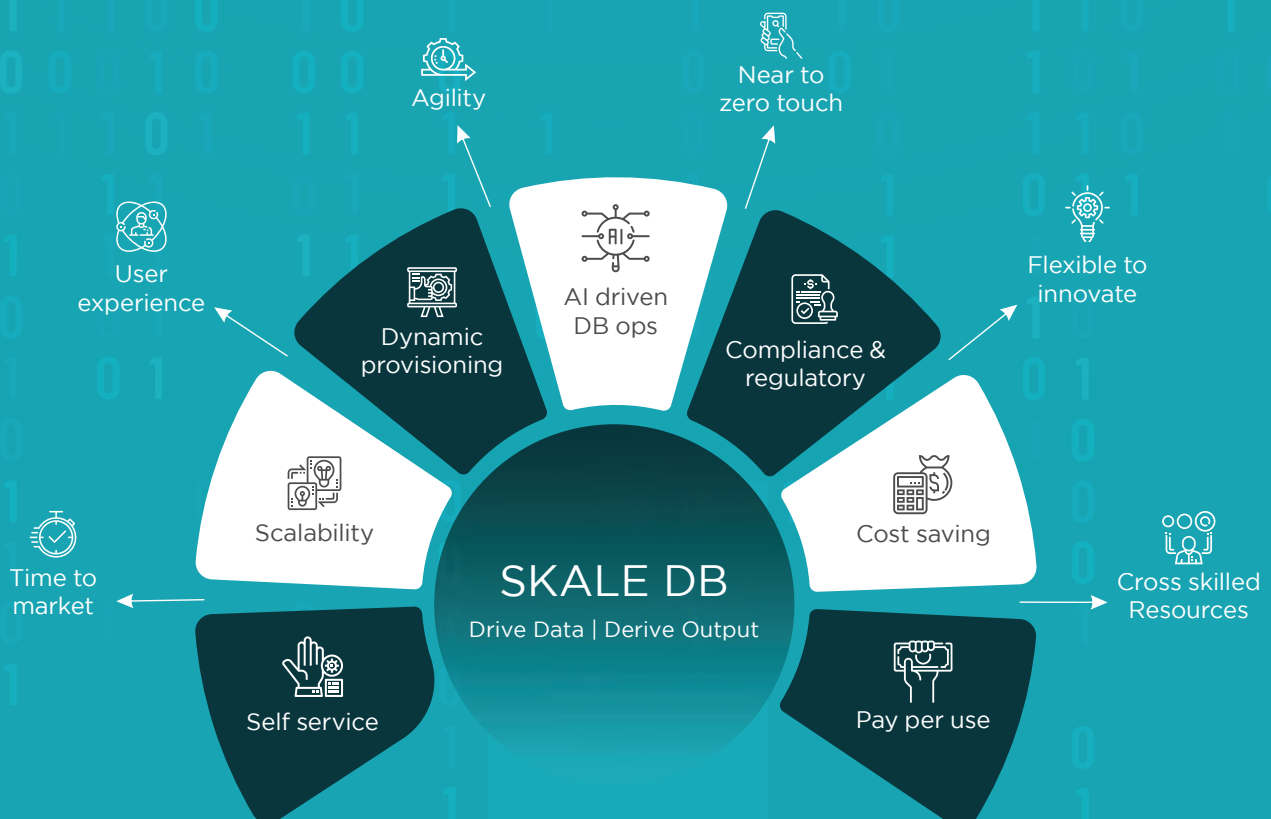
Agility

Near to zero touch

User experience

Flexible to innovate

Dynamic provisioning

AI driven DB ops

Compliance & regulatory

Scalability

Cost saving

Time to market

SKALE DB

Drive Data | Derive Output

Cross skilled Resources

Self service

Pay per use